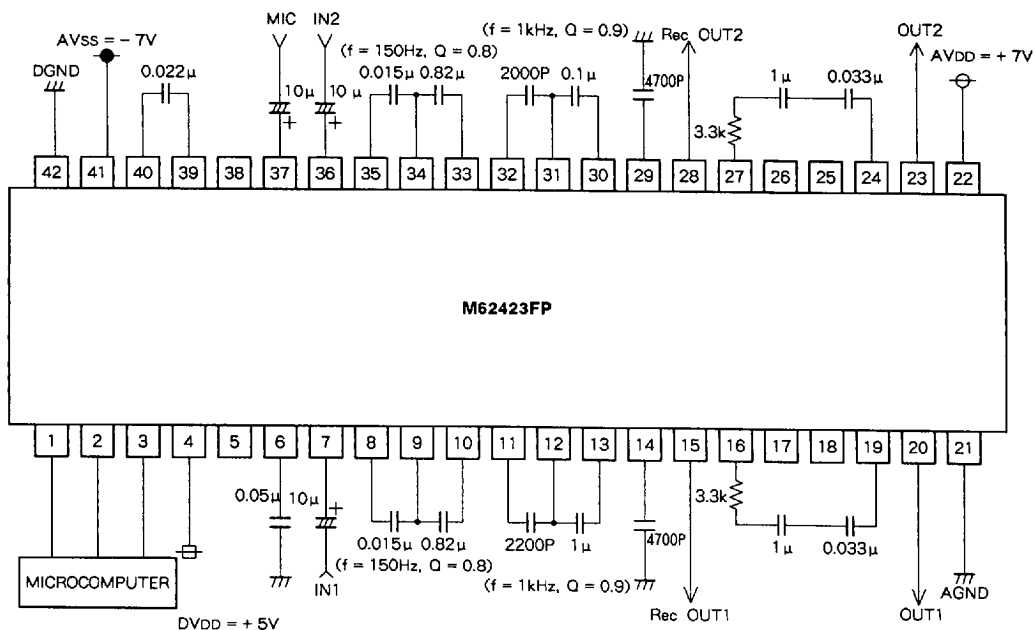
DGND
AVSS = – 7V
0.022μ
MIC
IN2
10μ
10 μ
(f = 150Hz, Q = 0.8)
0.015μ 0.82μ
(f = 1kHz, Q = 0.9)
2000P 0.1μ
4700P
Rec OUT2
1 μ
0.033μ
3.3k
OUT2
AVDD = + 7V

42 41 40 39 38 37 36 35 34 33 32 31 30 29 28 27 26 25 24 23 22

M62423FP

1 2 3 4 5 6 7 8 9 10 11 12 13 14 15 16 17 18 19 20 21

0.05μ
10μ
0.015μ 0.82μ
(f = 150Hz, Q = 0.8)
IN1
2200P 1 μ
(f = 1kHz, Q = 0.9)
4700P
Rec OUT1
3.3k
1 μ
0.033μ
OUT1
AGND
MICROCOMPUTER
DVDD = + 5V